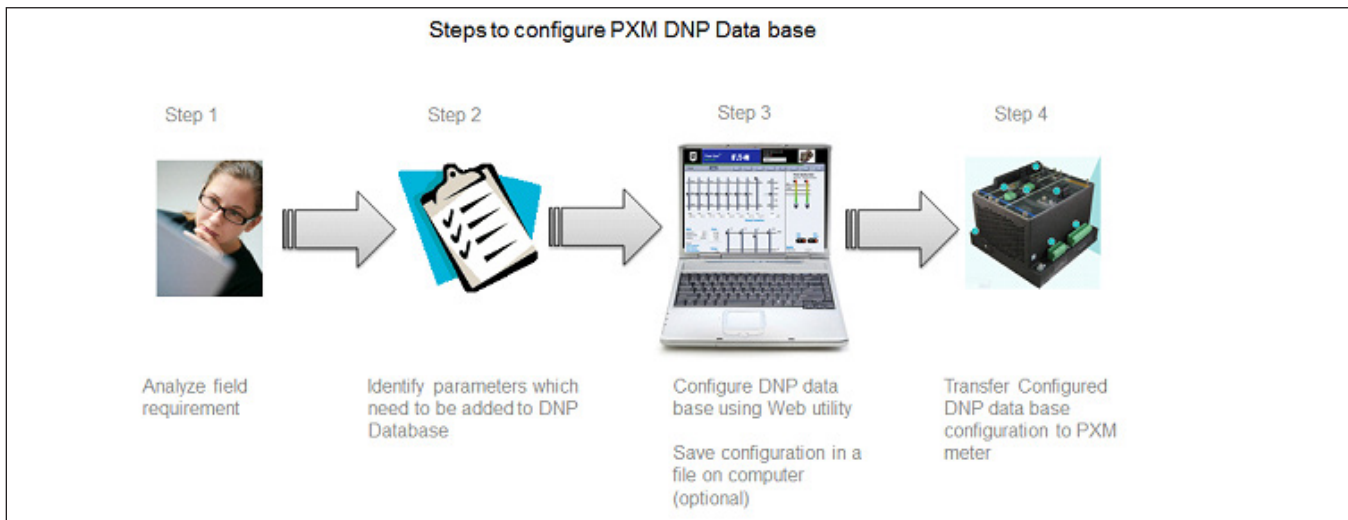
Steps to configure PXM DNP Data base

Step 1

Step 2

Step 3

Step 4

Analyze field requirement

Identify parameters which need to be added to DNP Database

Configure DNP data base using Web utility

Save configuration in a file on computer (optional)

Transfer Configured DNP data base configuration to PXM meter